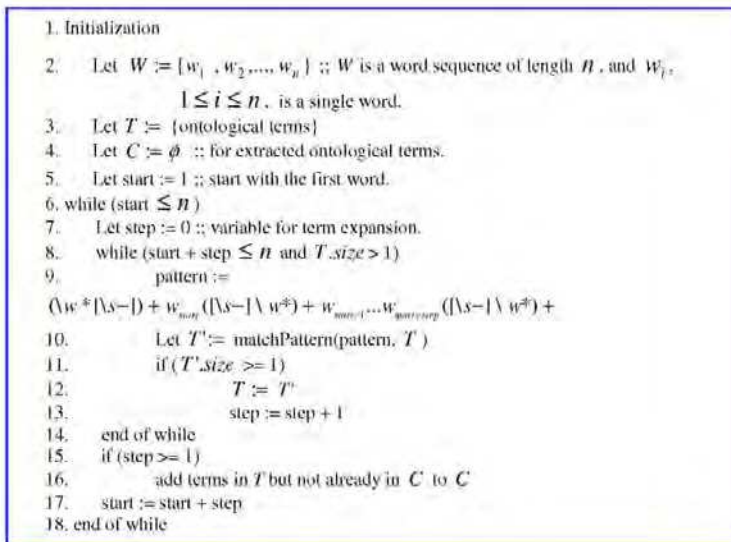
1. Initialization

2. Let $W := \{w_1, w_2, ..., w_n\}$ ;; $W$ is a word sequence of length $n$, and $w_i$, $1 \le i \le n$, is a single word.

3. Let $T :=$ {ontological terms}

4. Let $C := \phi$ ;; for extracted ontological terms.

5. Let start := 1 ;; start with the first word.

6. while (start $\le n$)

7. Let step := 0 ;; variable for term expansion.

8. while (start + step $\le n$ and $T.size > 1$)

9. pattern :=

$(\backslash w * [\backslash s-]) + w_{start}([\backslash s-] \backslash w*) + w_{start+1} ... w_{start+step}([\backslash s-] \backslash w*) +$

10. Let $T' :=$ matchPattern(pattern, $T$)

11. if ($T'.size >= 1$)

12. $T := T'$

13. step := step + 1

14. end of while

15. if (step >= 1)

16. add terms in $T$ but not already in $C$ to $C$

17. start := start + step

18. end of while